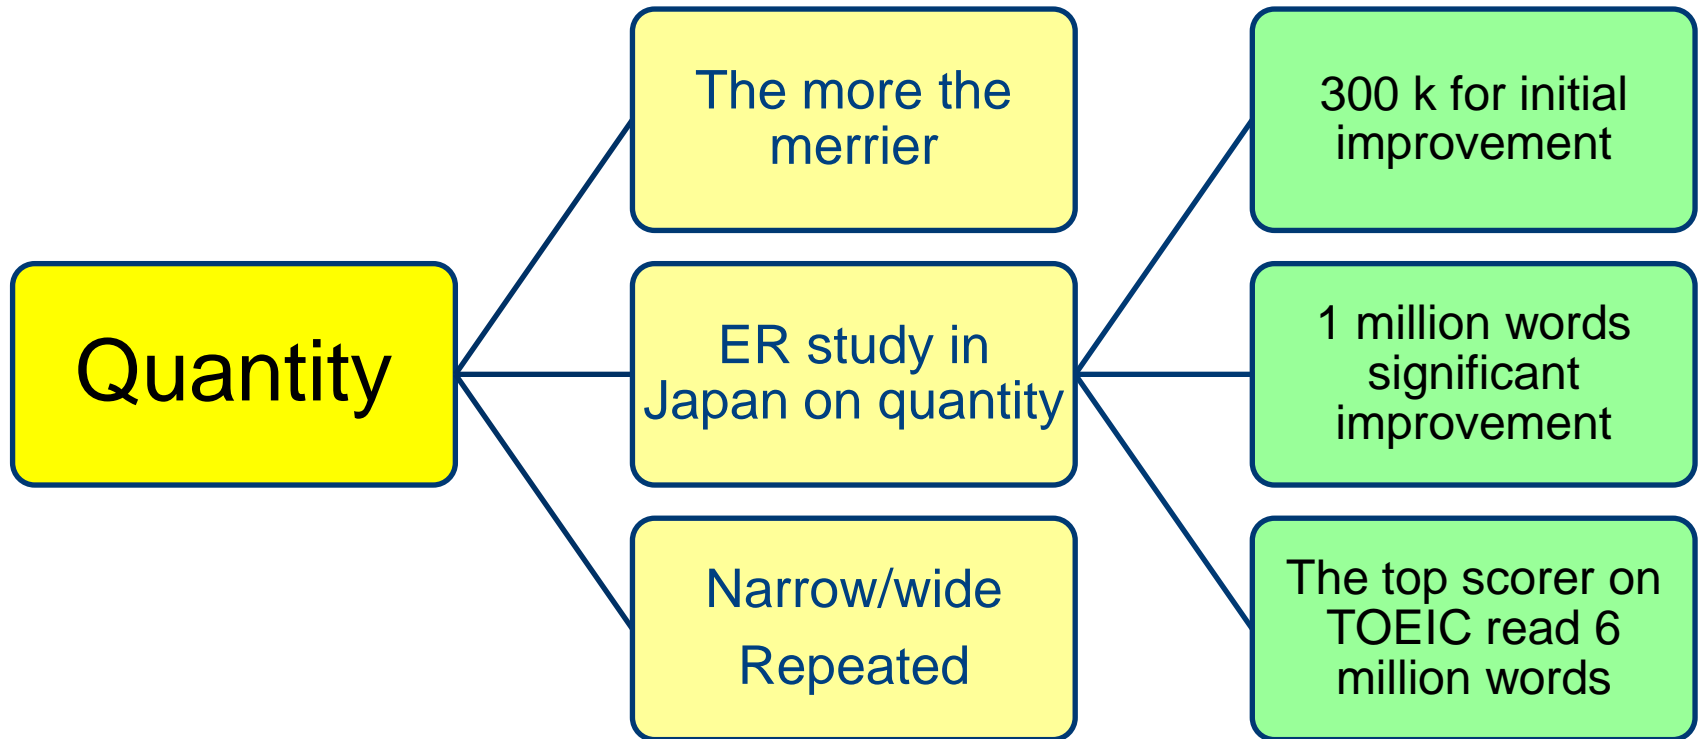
Quantity

The more the merrier

ER study in Japan on quantity

Narrow/wide

Repeated

300 k for initial improvement

1 million words significant improvement

The top scorer on TOEIC read 6 million words